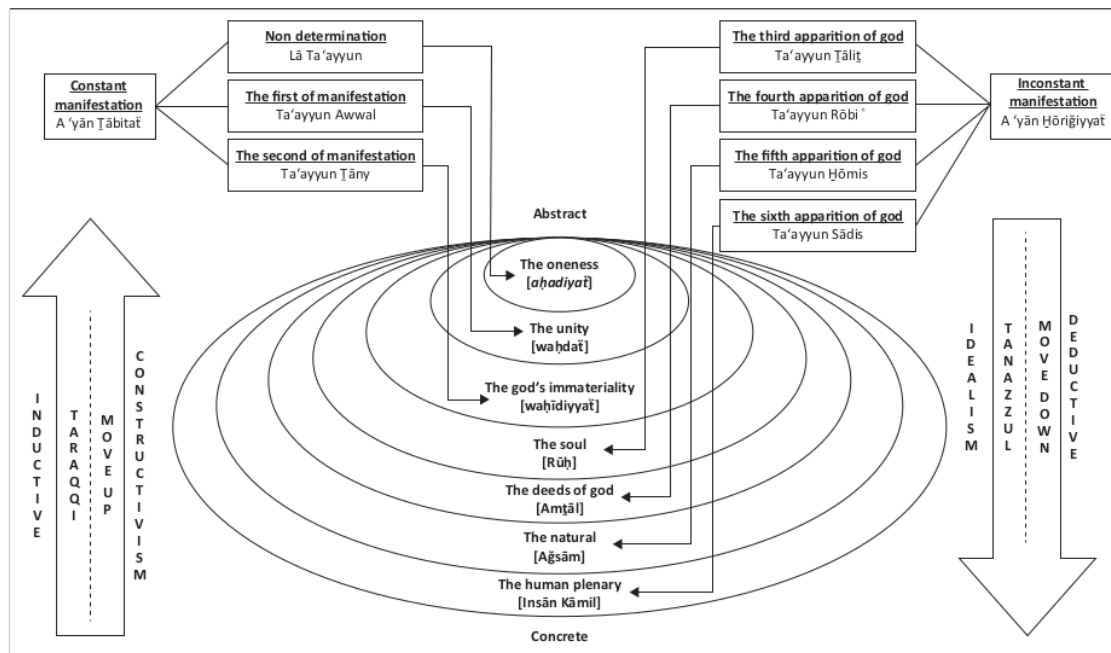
Constant manifestation
A ʻyān Ṯābitaẗ

Non determination
Lā Taʻayyun

The first of manifestation
Taʻayyun Awwal

The second of manifestation
Taʻayyun Ṯāny

The third apparition of god
Taʻayyun Ṯāliṯ

The fourth apparition of god
Taʻayyun Rōbi ʻ

The fifth apparition of god
Taʻayyun Ḫōmis

The sixth apparition of god
Taʻayyun Sādis

Inconstant manifestation
A ʻyān Ḫōriğiyyaẗ

Abstract

The oneness
[aḥadiyaẗ]

The unity
[waḥdaẗ]

The god's immateriality
[waḥīdiyyaẗ]

The soul
[Rūḥ]

The deeds of god
[Amṯāl]

The natural
[Ağsām]

The human plenary
[Insān Kāmil]

Concrete

INDUCTIVE

TARAQQI

MOVE UP

CONSTRUCTIVISM

IDEALISM

TANAZZUL

MOVE DOWN

DEDUCTIVE